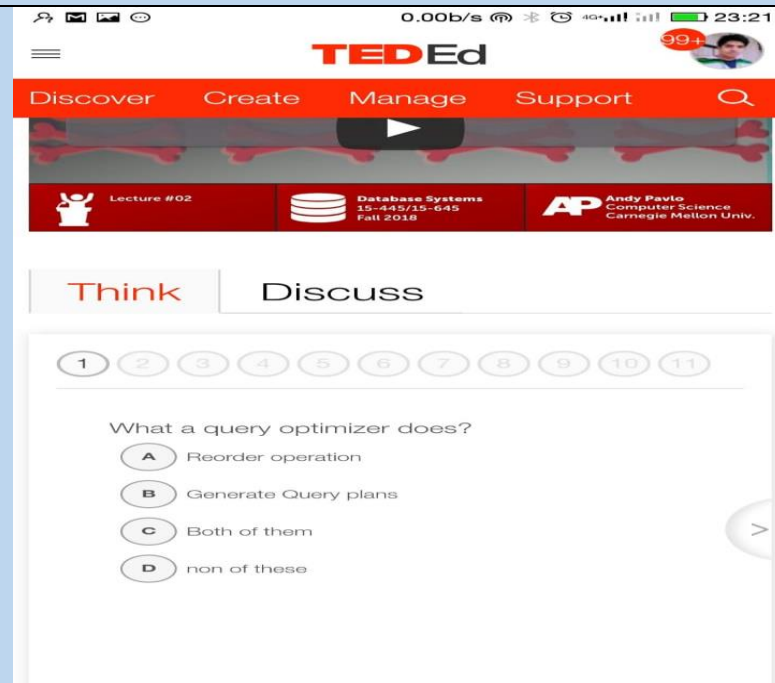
0.00b/s 4G 23:21

TED Ed

99+

Discover Create Manage Support

Lecture #02

Database Systems
15-445/15-645
Fall 2018

AP

Andy Pavlo
Computer Science
Carnegie Mellon Univ.

Think Discuss

1 2 3 4 5 6 7 8 9 10 11

What a query optimizer does?

A Reorder operation

B Generate Query plans

C Both of them

D non of these

>